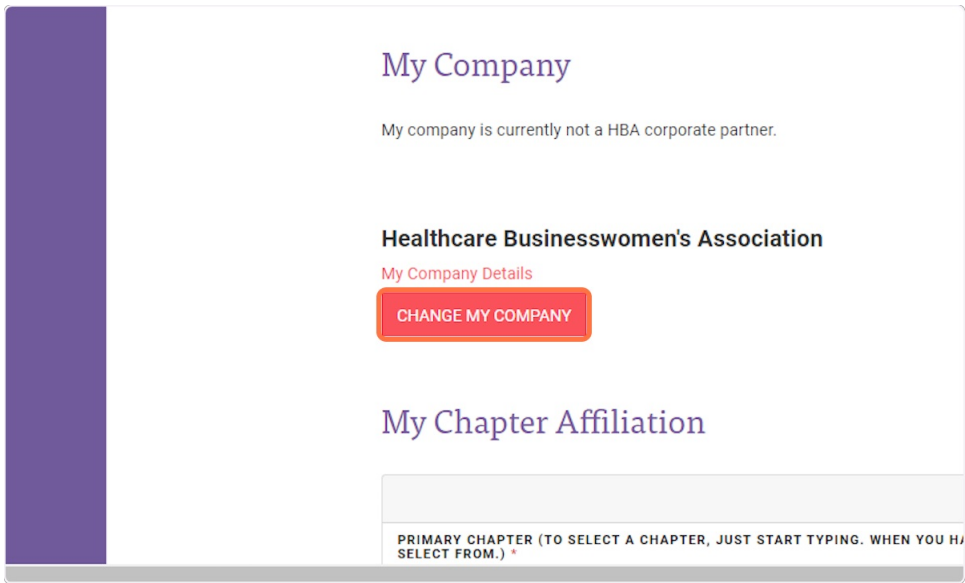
My Company

My company is currently not a HBA corporate partner.

Healthcare Businesswomen's Association

My Company Details

CHANGE MY COMPANY

My Chapter Affiliation

PRIMARY CHAPTER (TO SELECT A CHAPTER, JUST START TYPING. WHEN YOU HA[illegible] SELECT FROM.) *